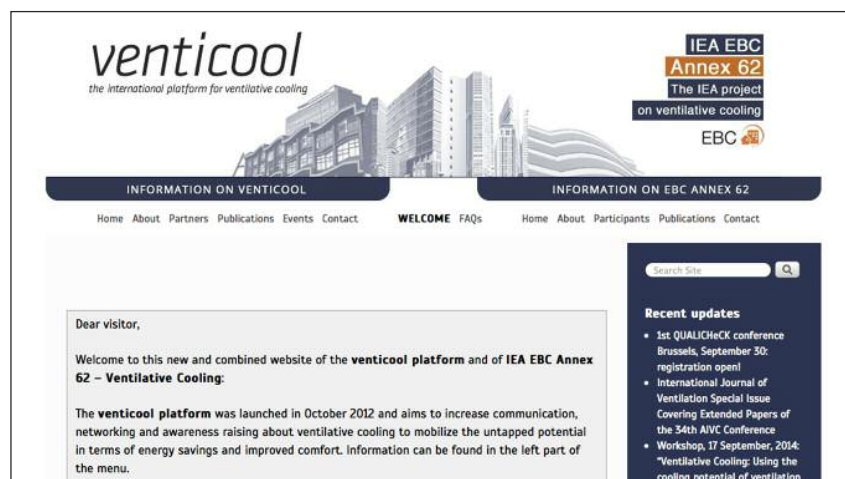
venticool
the international platform for ventilative cooling

IEA EBC
Annex 62
The IEA project
on ventilative cooling
EBC

INFORMATION ON VENTICOOL
Home About Partners Publications Events Contact

WELCOME FAQs

INFORMATION ON EBC ANNEX 62
Home About Participants Publications Contact

Dear visitor,

Welcome to this new and combined website of the venticool platform and of IEA EBC Annex 62 – Ventilative Cooling:

The venticool platform was launched in October 2012 and aims to increase communication, networking and awareness raising about ventilative cooling to mobilize the untapped potential in terms of energy savings and improved comfort. Information can be found in the left part of the menu.

Search Site

Recent updates

- 1st QUALICHeCK conference Brussels, September 30: registration open!
- International Journal of Ventilation Special Issue Covering Extended Papers of the 34th AIVC Conference
- Workshop, 17 September, 2014: "Ventilative Cooling: Using the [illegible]